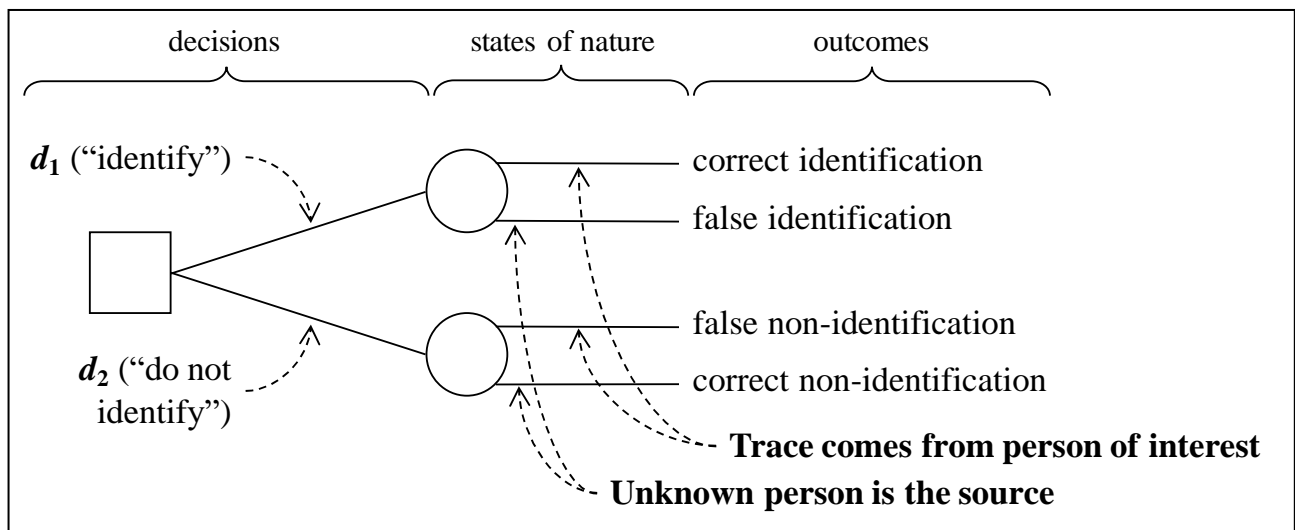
decisions

states of nature

outcomes

$d_1$ (“identify”)

$d_2$ (“do not identify”)

correct identification

false identification

false non-identification

correct non-identification

Trace comes from person of interest

Unknown person is the source